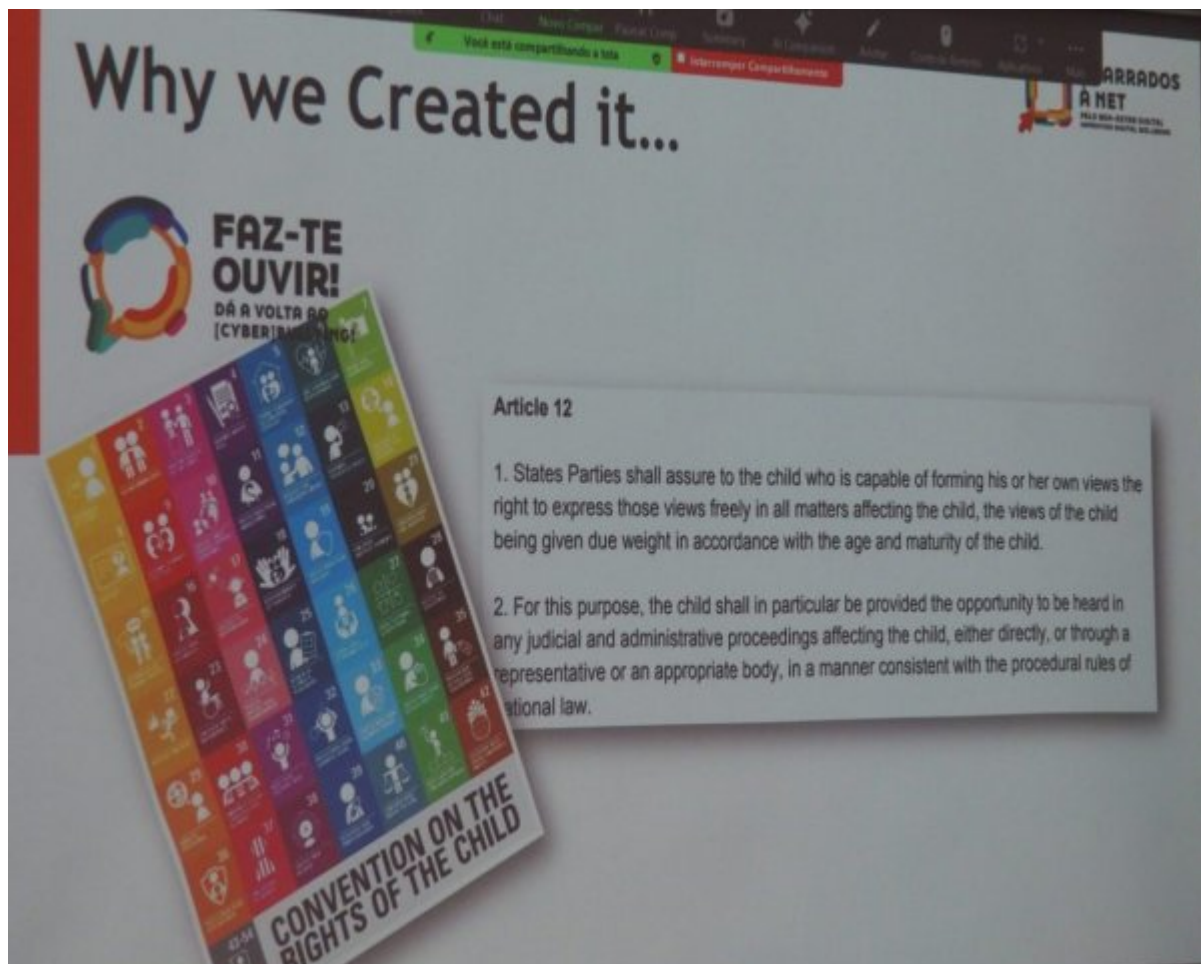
Chat Novo Compar. Pausar Comp. Summary AI Companion Anotar Controle Remoto Aplicativos Mais

Você está compartilhando a tela

Interromper Compartilhamento

Why we Created it...

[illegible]ARRADOS À NET
PELO BEM-ESTAR DIGITAL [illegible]

FAZ-TE OUVIR!
DÁ A VOLTA AO [CYBER]BU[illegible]ING!

Article 12

1. States Parties shall assure to the child who is capable of forming his or her own views the right to express those views freely in all matters affecting the child, the views of the child being given due weight in accordance with the age and maturity of the child.

2. For this purpose, the child shall in particular be provided the opportunity to be heard in any judicial and administrative proceedings affecting the child, either directly, or through a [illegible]epresentative or an appropriate body, in a manner consistent with the procedural rules of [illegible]ational law.

CONVENTION ON THE RIGHTS OF THE CHILD